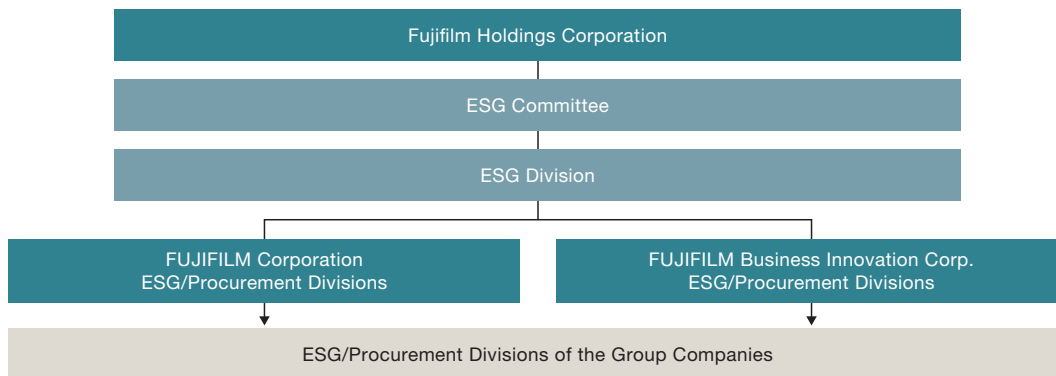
Fujifilm Holdings Corporation

ESG Committee

ESG Division

FUJIFILM Corporation
ESG/Procurement Divisions

FUJIFILM Business Innovation Corp.
ESG/Procurement Divisions

ESG/Procurement Divisions of the Group Companies